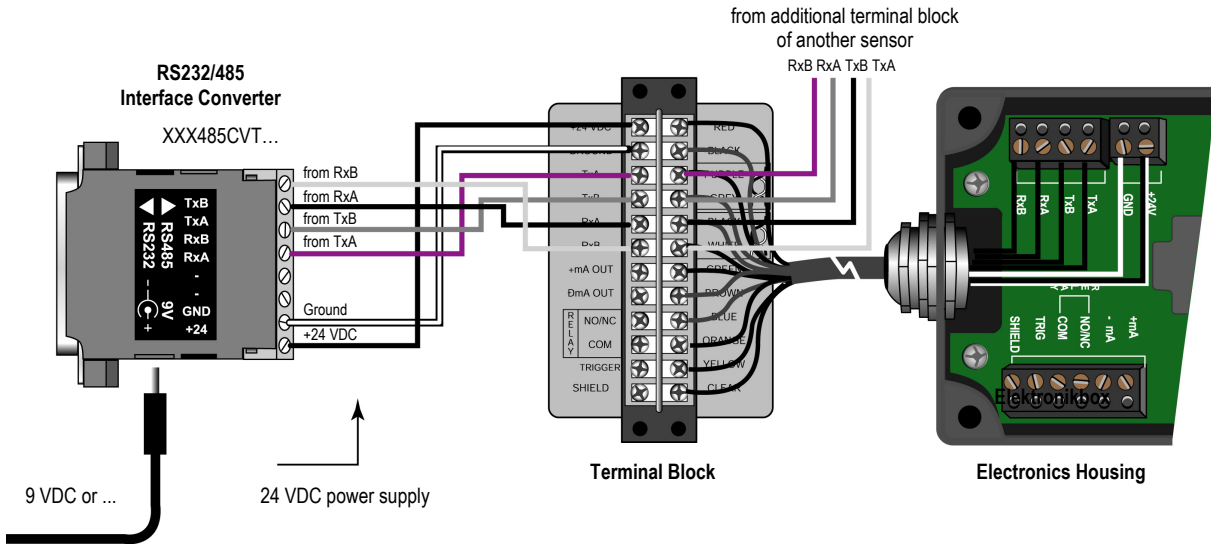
from additional terminal block
of another sensor

RxB RxA TxB TxA

RS232/485
Interface Converter

XXX485CVT...

TxB
TxA
RxB
RxA
-
-
GND
+24

RS485
RS232

9V
+

from RxB
from RxA
from TxB
from TxA

Ground
+24 VDC

+24 VDC
GROUND
TxA
TxB
RxA
RxB
+mA OUT
ĐmA OUT
RELAY
NO/NC
COM
TRIGGER
SHIELD

RED
BLACK
PURPLE
GREY
BLACK
WHITE
GREEN
BROWN
BLUE
ORANGE
YELLOW
CLEAR

RxB
RxA
TxB
TxA
GND
+24V

SHIELD
TRIG
COM
NO/NC
- mA
+mA

Elektronikbox

Terminal Block

Electronics Housing

9 VDC or ...

24 VDC power supply